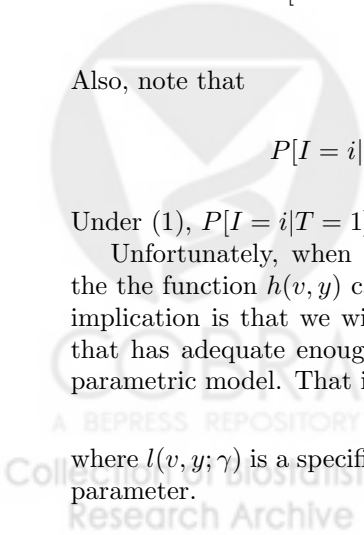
Also, note that

$P[I = i|$

Under (1), $P[I = i|T = 1$

Unfortunately, when the the function $h(v, y)$ c implication is that we wi that has adequate enoug parametric model. That i

where $l(v, y; \gamma)$ is a specif parameter.

A BEPRESS REPOSITORY
Collection of Biostatistics
Research Archive